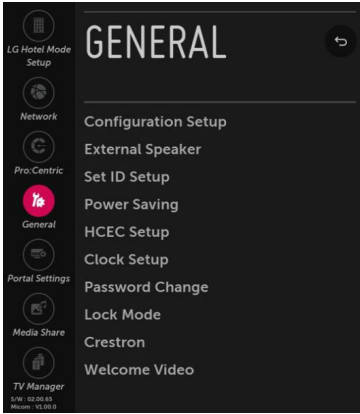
LG Hotel Mode Setup
Network
Pro:Centric
General
Portal Settings
Media Share
TV Manager
S/W : 02.00.65
Micom : V1.00.0

GENERAL

Configuration Setup
External Speaker
Set ID Setup
Power Saving
HCEC Setup
Clock Setup
Password Change
Lock Mode
Crestron
Welcome Video